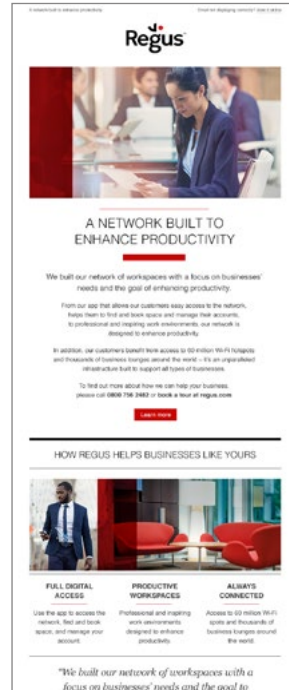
A network built to enhance productivity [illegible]

Regus

A NETWORK BUILT TO ENHANCE PRODUCTIVITY

We built our network of workspaces with a focus on businesses' needs and the goal of enhancing productivity.

From our app that allows our customers easy access to the network, helps them to find and book space and manage their accounts, to professional and inspiring work environments, our network is designed to enhance productivity.

In addition, our customers benefit from access to 60 million Wi-Fi hotspots and thousands of business lounges around the world – it's an unparalleled infrastructure built to support all types of businesses.

To find out more about how we can help your business, please call 0800 756 2483 or book a tour at regus.com

Learn more

HOW REGUS HELPS BUSINESSES LIKE YOURS

FULL DIGITAL ACCESS

Use the app to access the network, find and book space, and manage your account.

PRODUCTIVE WORKSPACES

Professional and inspiring work environments designed to enhance productivity.

ALWAYS CONNECTED

Access to 60 million Wi-Fi spots and thousands of business lounges around the world.

"We built our network of workspaces with a focus on businesses' needs and the goal to